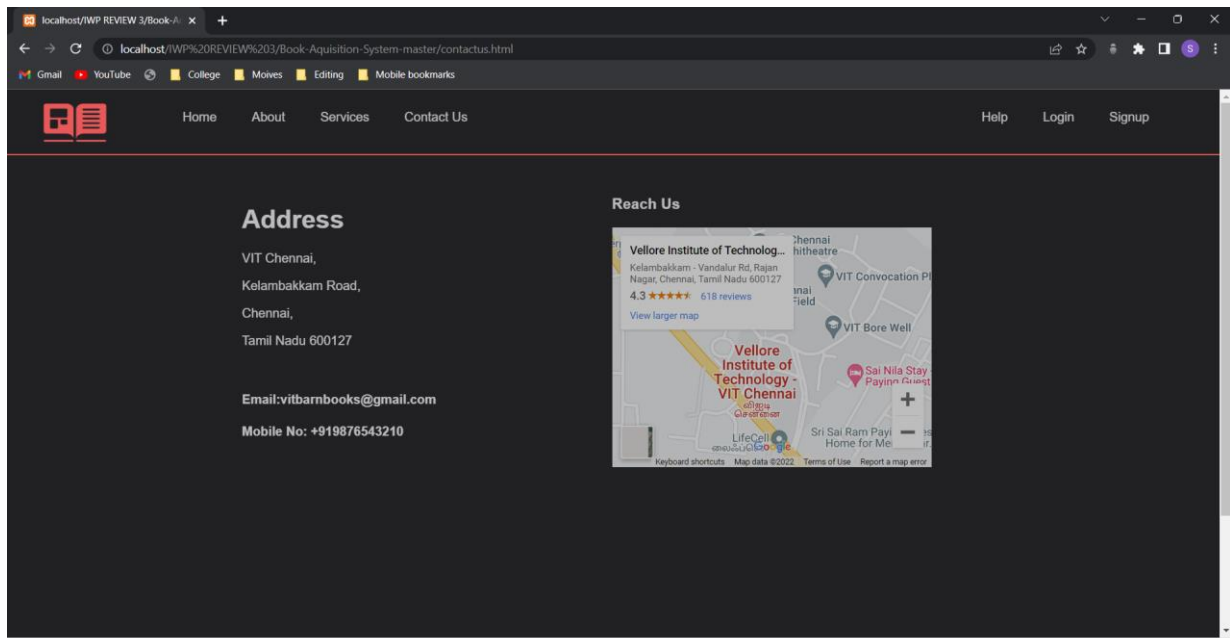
localhost/IWP REVIEW 3/Book-A ×
+
localhost/IWP%20REVIEW%203/Book-Aquisition-System-master/contactus.html
Gmail YouTube College Moives Editing Mobile bookmarks

Home About Services Contact Us
Help Login Signup

Address

VIT Chennai,

Kelambakkam Road,

Chennai,

Tamil Nadu 600127

Email:vitbarnbooks@gmail.com

Mobile No: +919876543210

Reach Us

Vellore Institute of Technolog...
Kelambakkam - Vandalur Rd, Rajan Nagar, Chennai, Tamil Nadu 600127
4.3 ★★★★★ 618 reviews
View larger map

Chennai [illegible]hitheatre
VIT Convocation Pl
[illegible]nai Field
VIT Bore Well
Vellore Institute of Technology - VIT Chennai
விஐடி சென்னை
Sai Nila Stay Paying Guest
LifeCell
Sri Sai Ram Payi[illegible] Home for Me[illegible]
Google
Keyboard shortcuts Map data ©2022 Terms of Use Report a map error